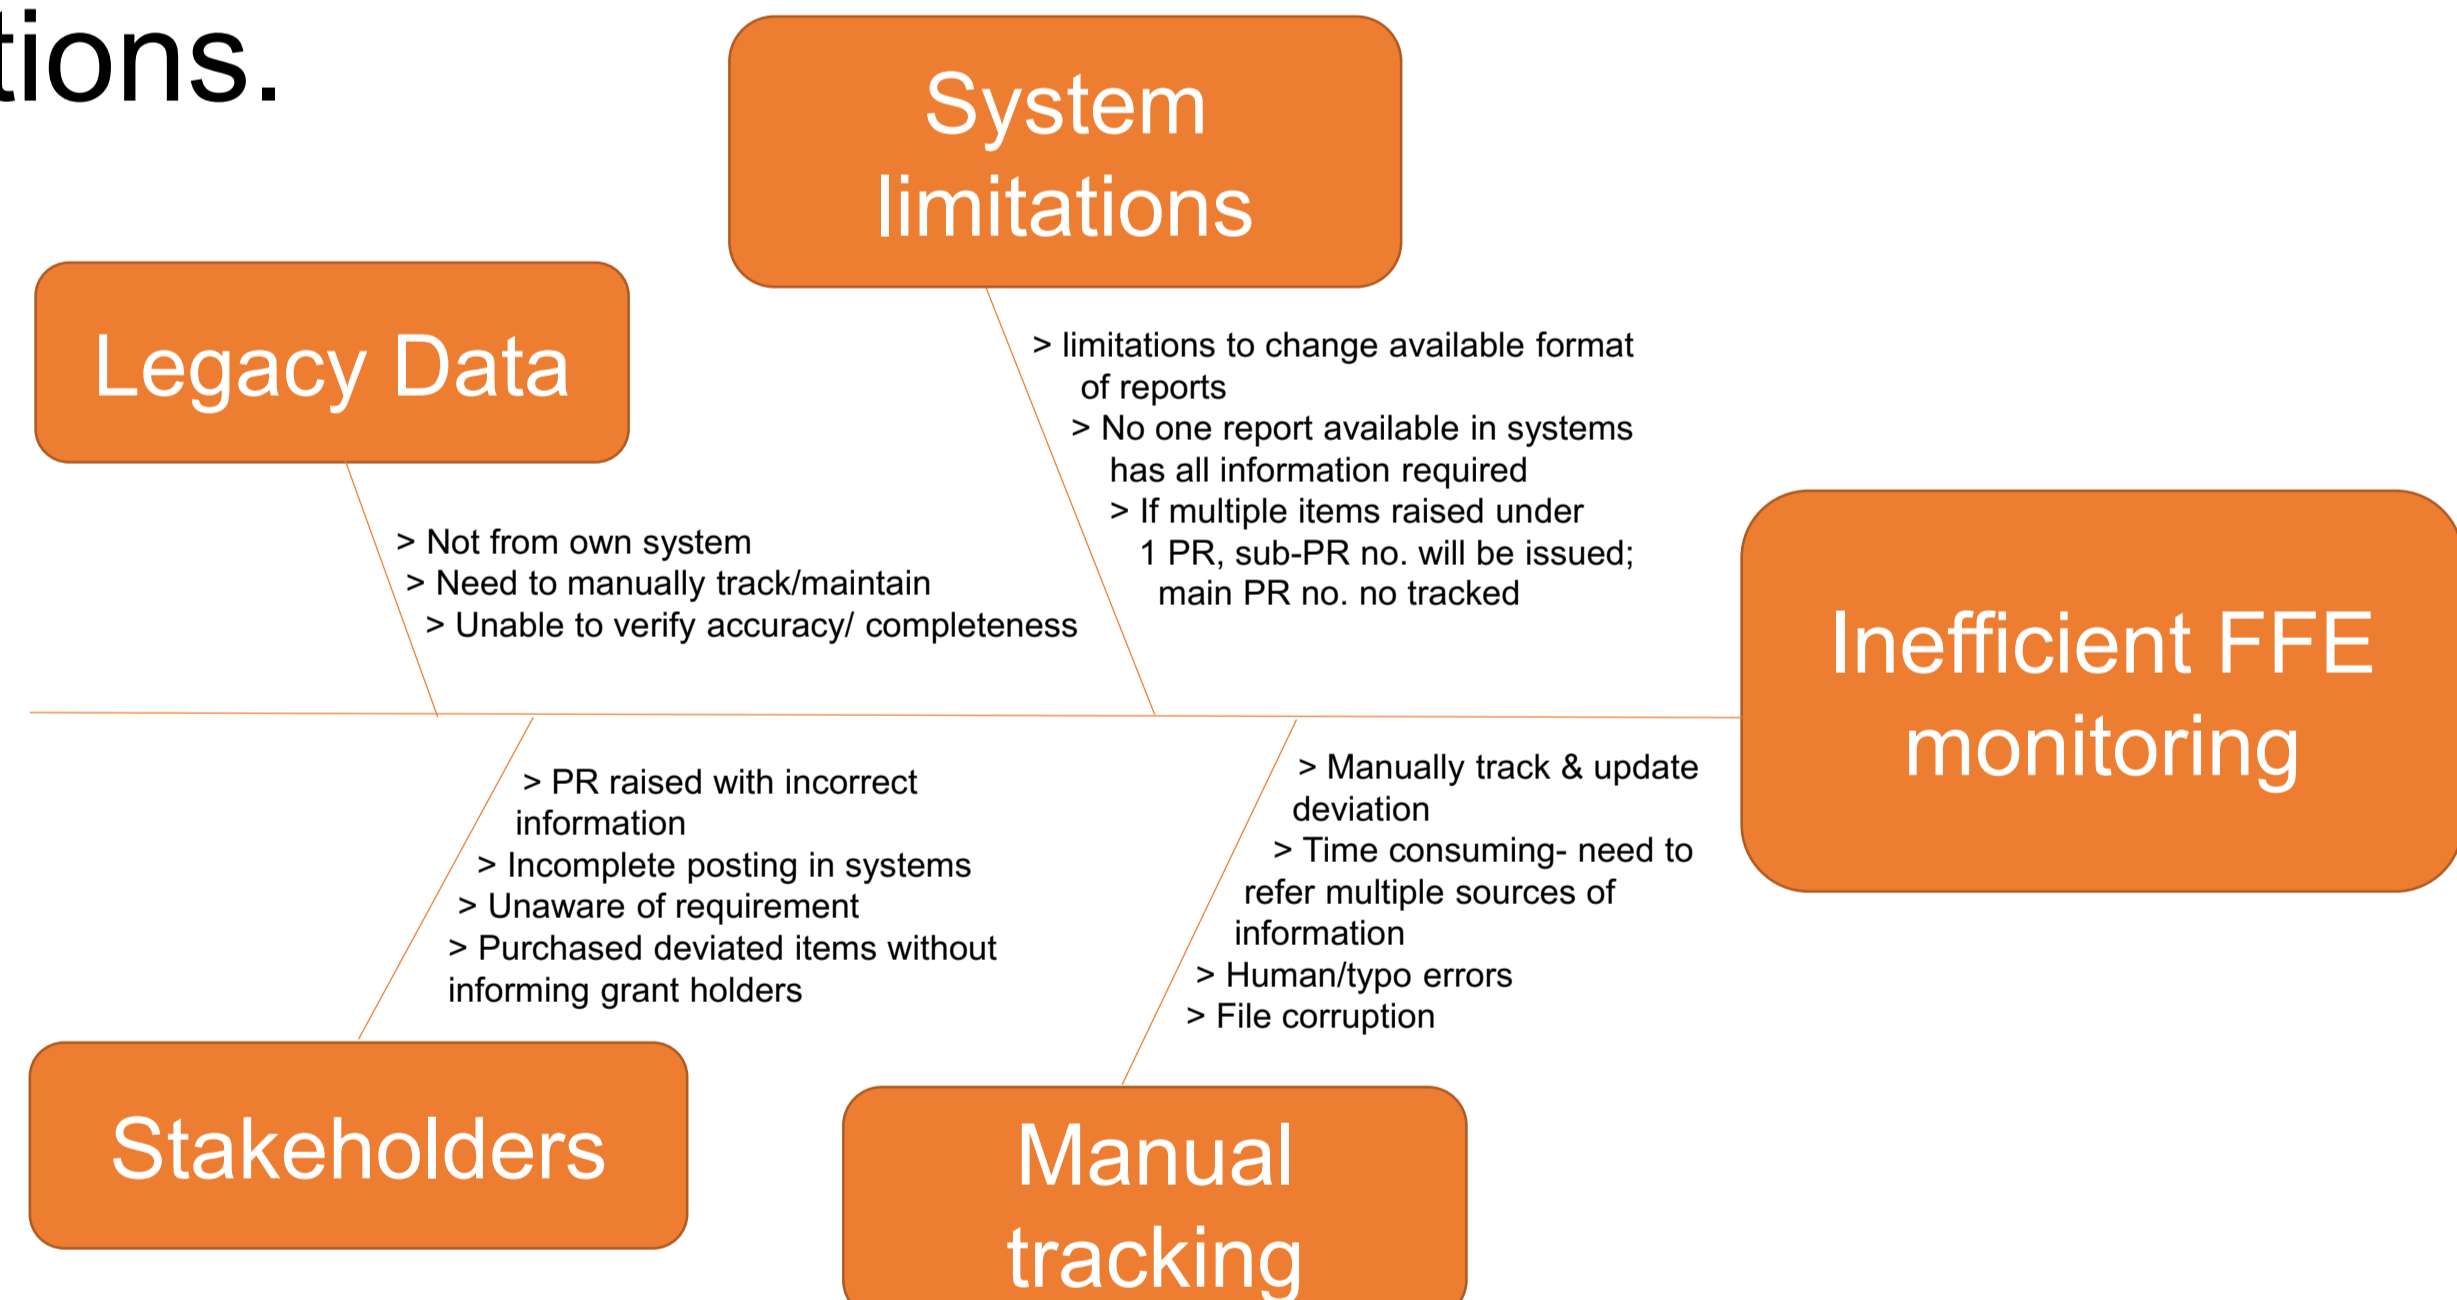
tions.

System limitations

Legacy Data

> limitations to change available format of reports
> No one report available in systems has all information required
> If multiple items raised under 1 PR, sub-PR no. will be issued; main PR no. no tracked

> Not from own system
> Need to manually track/maintain
> Unable to verify accuracy/ completeness

Inefficient FFE monitoring

> PR raised with incorrect information
> Incomplete posting in systems
> Unaware of requirement
> Purchased deviated items without informing grant holders

> Manually track & update deviation
> Time consuming- need to refer multiple sources of information
> Human/typo errors
> File corruption

Stakeholders

Manual tracking